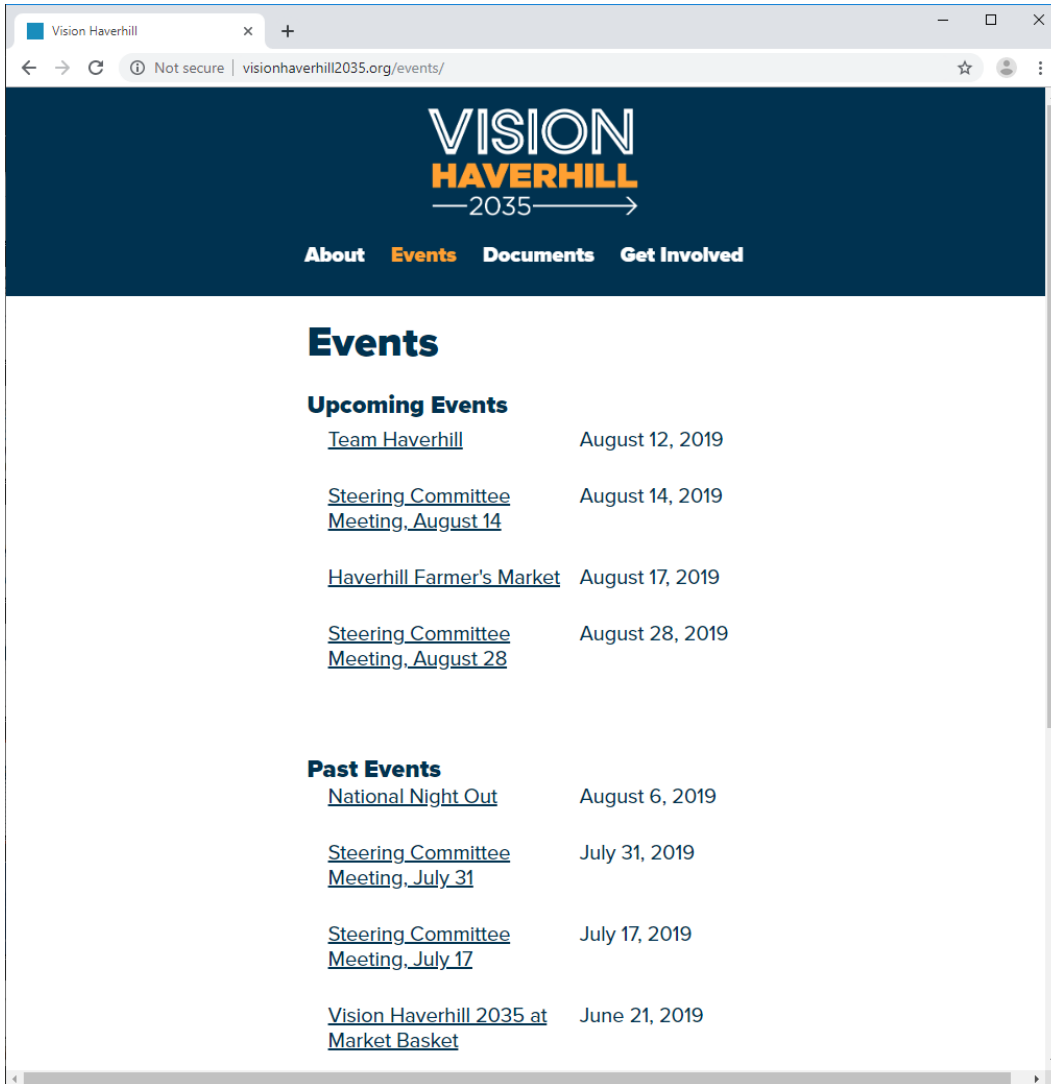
Vision Haverhill ×
+
Not secure | visionhaverhill2035.org/events/

VISION
HAVERHILL
2035

About Events Documents Get Involved

Events

Upcoming Events

| | |
|---|---|
| Team Haverhill | August 12, 2019 |
| Steering Committee Meeting, August 14 | August 14, 2019 |
| Haverhill Farmer's Market | August 17, 2019 |
| Steering Committee Meeting, August 28 | August 28, 2019 |

Past Events

| | |
|---|---|
| National Night Out | August 6, 2019 |
| Steering Committee Meeting, July 31 | July 31, 2019 |
| Steering Committee Meeting, July 17 | July 17, 2019 |
| Vision Haverhill 2035 at Market Basket | June 21, 2019 |